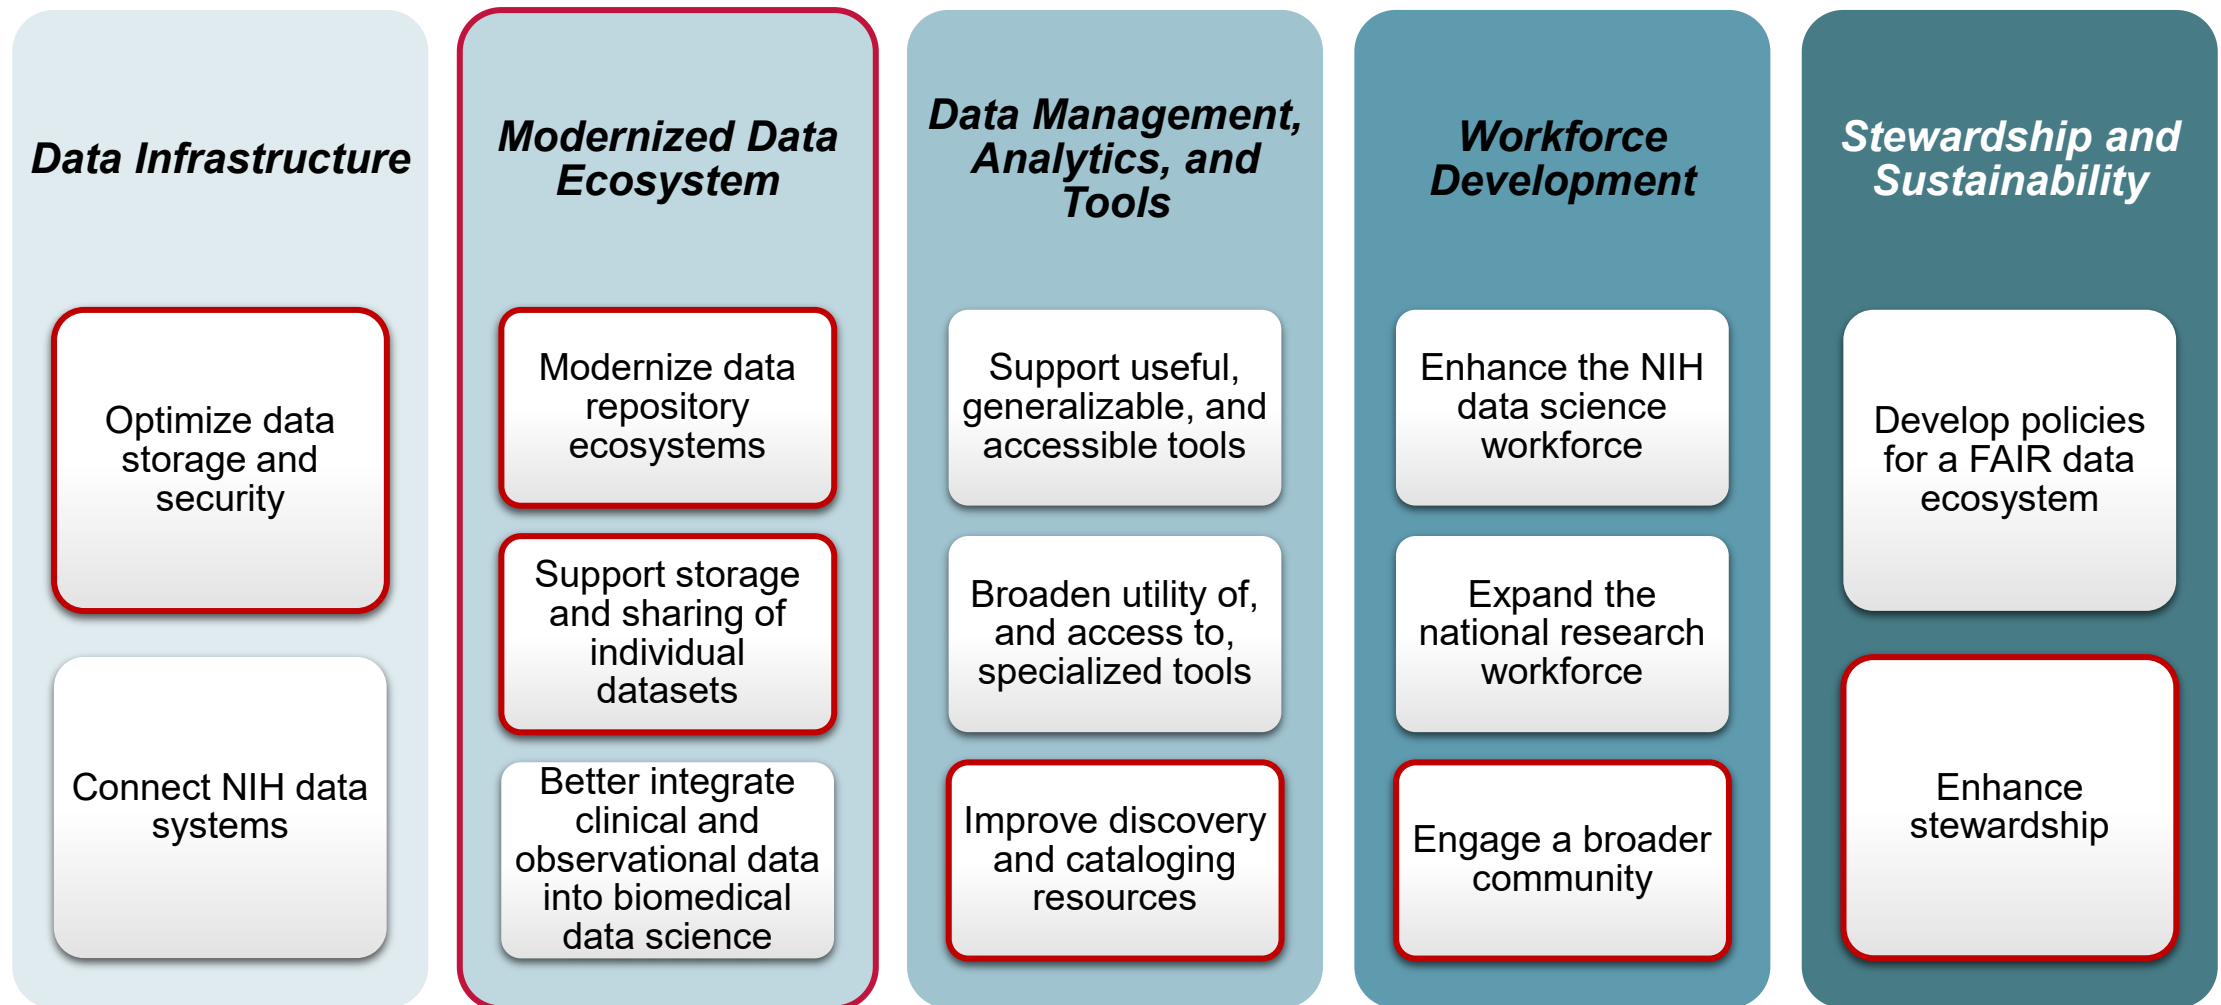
Data Infrastructure

Optimize data storage and security

Connect NIH data systems

Modernized Data Ecosystem

Modernize data repository ecosystems

Support storage and sharing of individual datasets

Better integrate clinical and observational data into biomedical data science

Data Management, Analytics, and Tools

Support useful, generalizable, and accessible tools

Broaden utility of, and access to, specialized tools

Improve discovery and cataloging resources

Workforce Development

Enhance the NIH data science workforce

Expand the national research workforce

Engage a broader community

Stewardship and Sustainability

Develop policies for a FAIR data ecosystem

Enhance stewardship